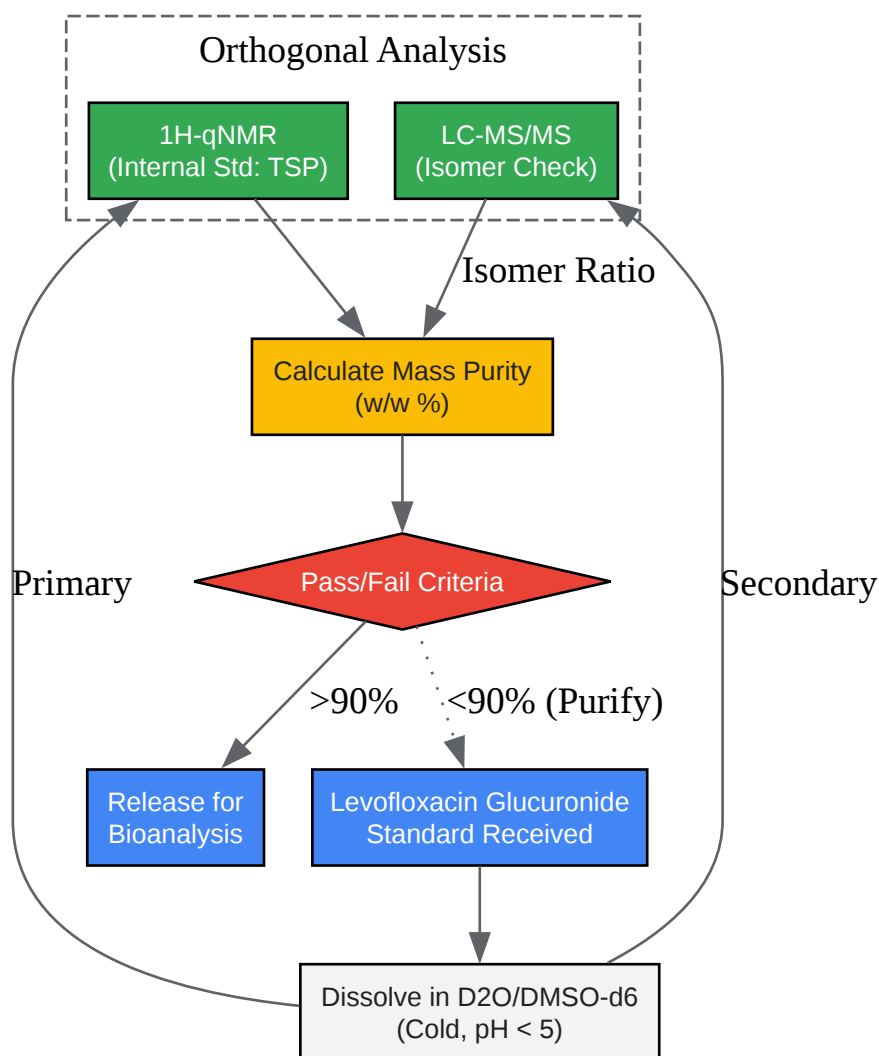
Orthogonal Analysis

1H-qNMR
(Internal Std: TSP)

LC-MS/MS
(Isomer Check)

Isomer Ratio

Calculate Mass Purity
(w/w %)

Primary

Pass/Fail Criteria

Secondary

>90%

<90% (Purify)

Release for Bioanalysis

Levofloxacin Glucuronide Standard Received

Dissolve in D2O/DMSO-d6
(Cold, pH < 5)